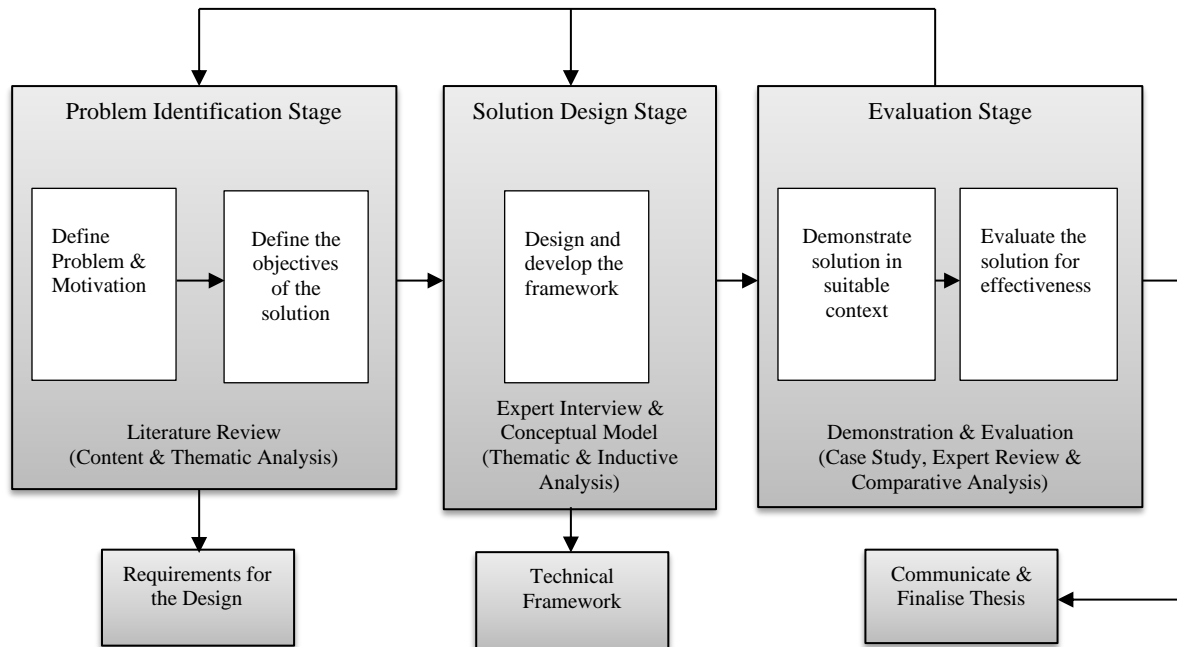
Problem Identification Stage

Define Problem & Motivation

Define the objectives of the solution

Literature Review (Content & Thematic Analysis)

Solution Design Stage

Design and develop the framework

Expert Interview & Conceptual Model (Thematic & Inductive Analysis)

Evaluation Stage

Demonstrate solution in suitable context

Evaluate the solution for effectiveness

Demonstration & Evaluation (Case Study, Expert Review & Comparative Analysis)

Requirements for the Design

Technical Framework

Communicate & Finalise Thesis